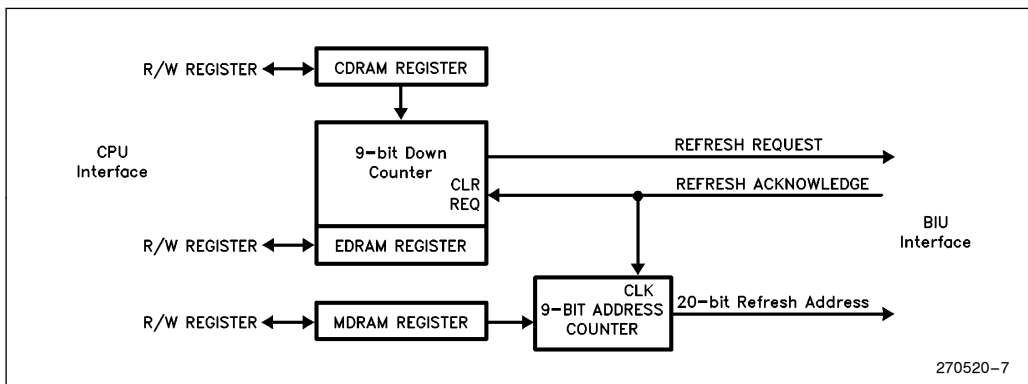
R/W REGISTER

CDRAM REGISTER

CPU Interface

9-bit Down Counter

CLR REQ

REFRESH REQUEST

REFRESH ACKNOWLEDGE

BIU Interface

R/W REGISTER

EDRAM REGISTER

R/W REGISTER

MDRAM REGISTER

CLK 9-BIT ADDRESS COUNTER

20-bit Refresh Address

270520–7